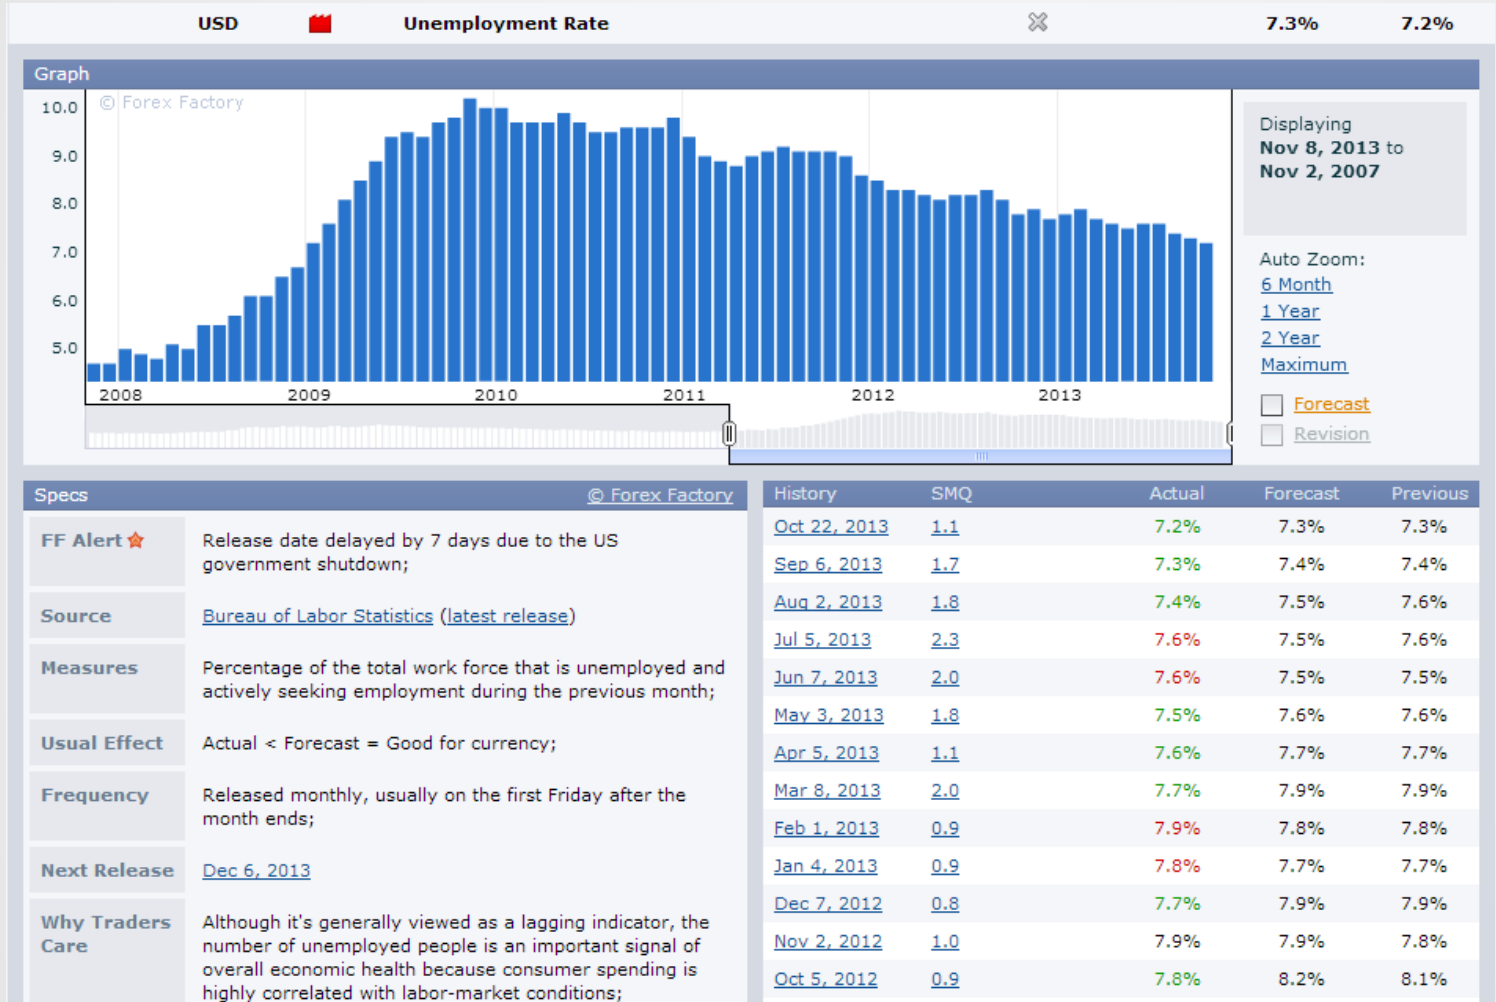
USD Unemployment Rate 7.3% 7.2%

Graph

10.0
9.0
8.0
7.0
6.0
5.0

© Forex Factory

2008 2009 2010 2011 2012 2013

Displaying
Nov 8, 2013 to
Nov 2, 2007

Auto Zoom:
6 Month
1 Year
2 Year
Maximum

Forecast
Revision

Specs © Forex Factory

| | |
|---|---|
| FF Alert | Release date delayed by 7 days due to the US government shutdown; |
| Source | Bureau of Labor Statistics (latest release) |
| Measures | Percentage of the total work force that is unemployed and actively seeking employment during the previous month; |
| Usual Effect | Actual < Forecast = Good for currency; |
| Frequency | Released monthly, usually on the first Friday after the month ends; |
| Next Release | Dec 6, 2013 |
| Why Traders Care | Although it's generally viewed as a lagging indicator, the number of unemployed people is an important signal of overall economic health because consumer spending is highly correlated with labor-market conditions; |

| History | SMQ | Actual | Forecast | Previous |
|---|---|---|---|---|
| Oct 22, 2013 | 1.1 | 7.2% | 7.3% | 7.3% |
| Sep 6, 2013 | 1.7 | 7.3% | 7.4% | 7.4% |
| Aug 2, 2013 | 1.8 | 7.4% | 7.5% | 7.6% |
| Jul 5, 2013 | 2.3 | 7.6% | 7.5% | 7.6% |
| Jun 7, 2013 | 2.0 | 7.6% | 7.5% | 7.5% |
| May 3, 2013 | 1.8 | 7.5% | 7.6% | 7.6% |
| Apr 5, 2013 | 1.1 | 7.6% | 7.7% | 7.7% |
| Mar 8, 2013 | 2.0 | 7.7% | 7.9% | 7.9% |
| Feb 1, 2013 | 0.9 | 7.9% | 7.8% | 7.8% |
| Jan 4, 2013 | 0.9 | 7.8% | 7.7% | 7.7% |
| Dec 7, 2012 | 0.8 | 7.7% | 7.9% | 7.9% |
| Nov 2, 2012 | 1.0 | 7.9% | 7.9% | 7.8% |
| Oct 5, 2012 | 0.9 | 7.8% | 8.2% | 8.1% |